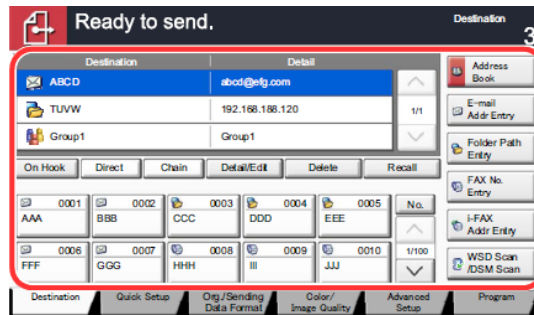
Ready to send.

Destination
3

| Destination | Detail |
|---|---|
| ABCD | abcd@efg.com |
| TUVW | 192.168.188.120 |
| Group1 | Group1 |

1/1

Address Book

E-mail Addr Entry

Folder Path Entry

FAX No. Entry

i-FAX Addr Entry

WSD Scan /DSM Scan

On Hook
Direct
Chain
Detail/Edit
Delete
Recall

0001 AAA
0002 BBB
0003 CCC
0004 DDD
0005 EEE
No.

0006 FFF
0007 GGG
0008 HHH
0009 III
0010 JJJ
1/100

Destination
Quick Setup
Org./Sending Data Format
Color/ Image Quality
Advanced Setup
Program